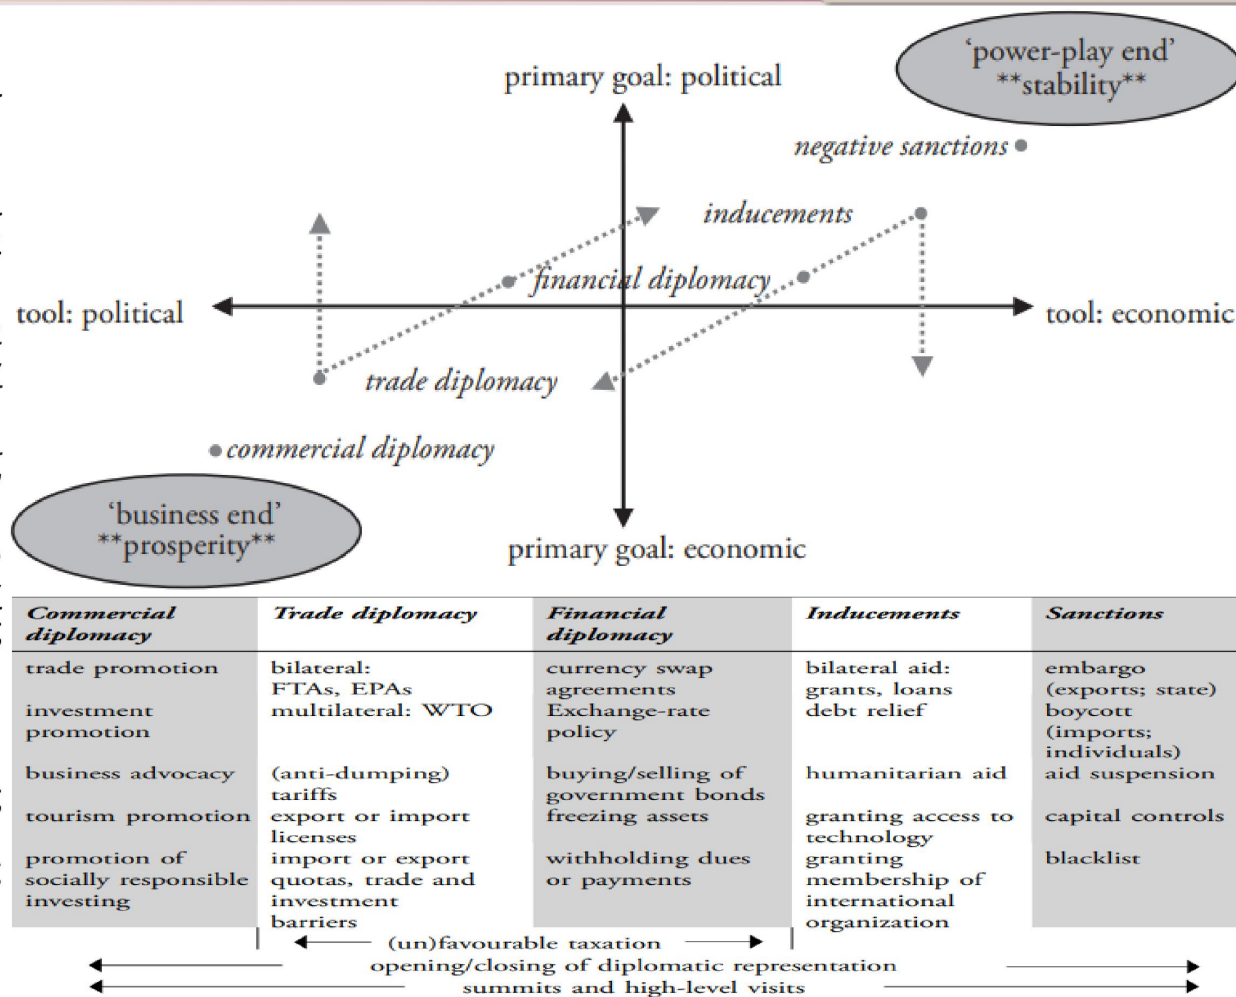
'power-play end'
**stability**

primary goal: political

negative sanctions

inducements

financial diplomacy

tool: political

tool: economic

trade diplomacy

commercial diplomacy

'business end'
**prosperity**

primary goal: economic

| Commercial diplomacy | Trade diplomacy | Financial diplomacy | Inducements | Sanctions |
|---|---|---|---|---|
| trade promotion | bilateral: FTAs, EPAs | currency swap agreements | bilateral aid: grants, loans | embargo (exports; state) |
| investment promotion | multilateral: WTO | Exchange-rate policy | debt relief | boycott (imports; individuals) |
| business advocacy | (anti-dumping) tariffs | buying/selling of government bonds | humanitarian aid | aid suspension |
| tourism promotion | export or import licenses | freezing assets | granting access to technology | capital controls |
| promotion of socially responsible investing | import or export quotas, trade and investment barriers | withholding dues or payments | granting membership of international organization | blacklist |

(un)favourable taxation

opening/closing of diplomatic representation

summits and high-level visits